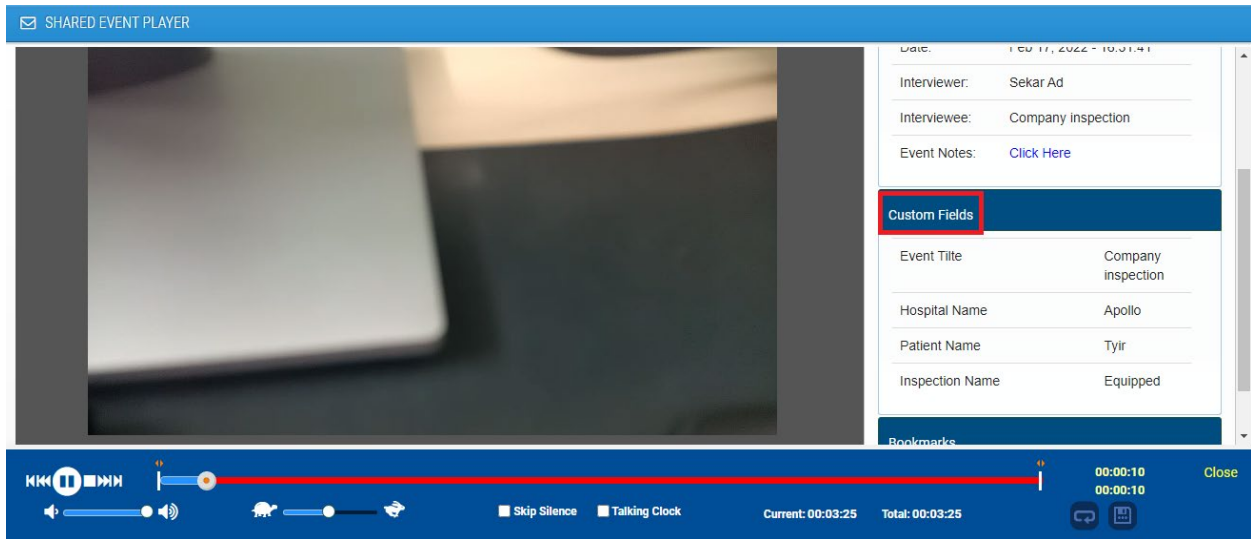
SHARED EVENT PLAYER

Date: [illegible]

| | |
|---|---|
| Interviewer: | Sekar Ad |
| Interviewee: | Company inspection |
| Event Notes: | Click Here |

Custom Fields

| | |
|---|---|
| Event Tilte | Company inspection |
| Hospital Name | Apollo |
| Patient Name | Tyir |
| Inspection Name | Equipped |

Bookmarks

00:00:10
00:00:10
Close

Skip Silence
Talking Clock
Current: 00:03:25
Total: 00:03:25